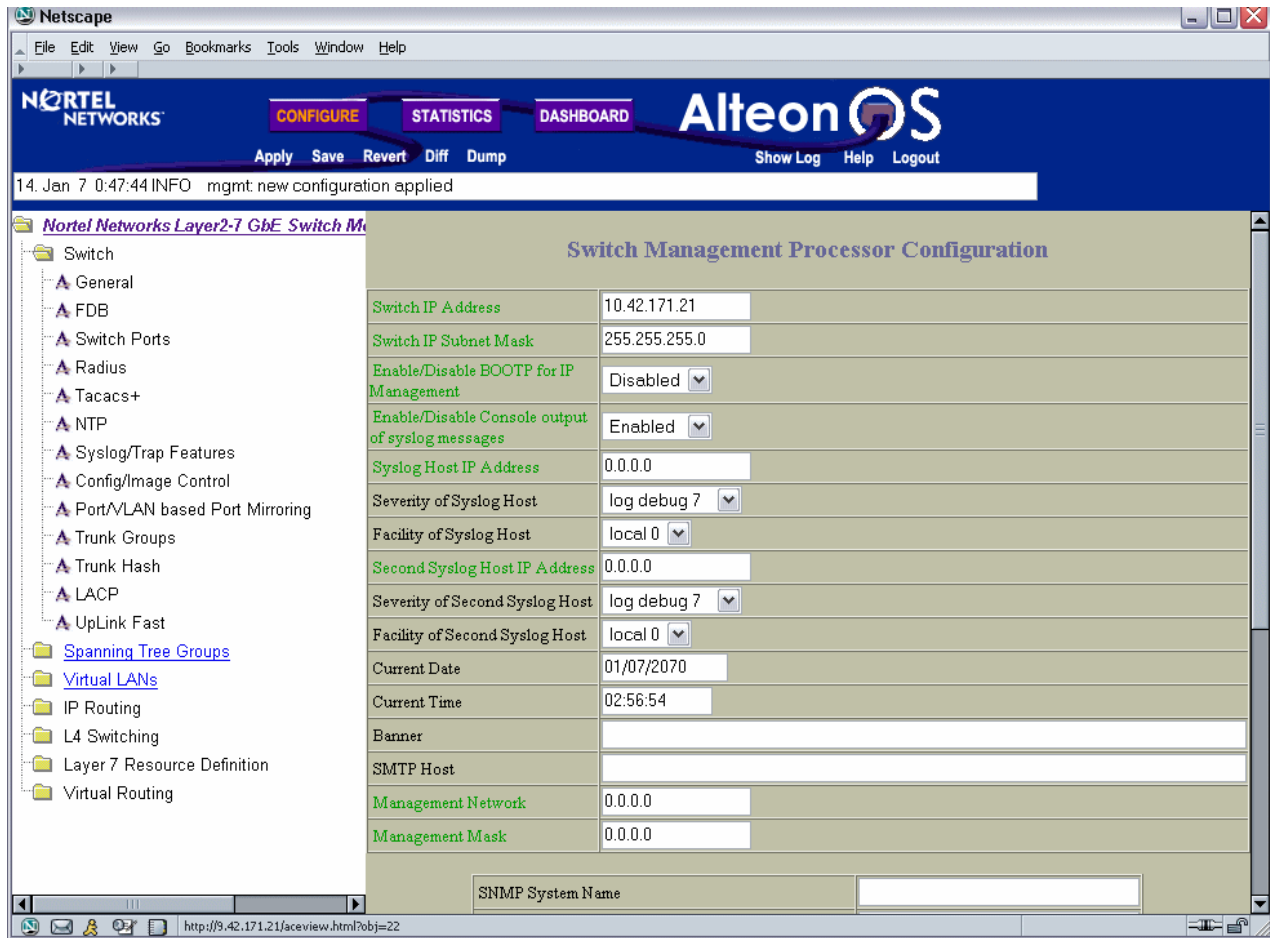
Netscape

File Edit View Go Bookmarks Tools Window Help

NORTEL NETWORKS

CONFIGURE STATISTICS DASHBOARD

Alteon OS

Apply Save Revert Diff Dump

Show Log Help Logout

14. Jan 7 0:47:44 INFO mgmt: new configuration applied

Nortel Networks Layer2-7 GbE Switch M

Switch
General
FDB
Switch Ports
Radius
Tacacs+
NTP
Syslog/Trap Features
Config/Image Control
Port/VLAN based Port Mirroring
Trunk Groups
Trunk Hash
LACP
UpLink Fast
Spanning Tree Groups
Virtual LANs
IP Routing
L4 Switching
Layer 7 Resource Definition
Virtual Routing

Switch Management Processor Configuration

| | |
|---|---|
| Switch IP Address | 10.42.171.21 |
| Switch IP Subnet Mask | 255.255.255.0 |
| Enable/Disable BOOTP for IP Management | Disabled |
| Enable/Disable Console output of syslog messages | Enabled |
| Syslog Host IP Address | 0.0.0.0 |
| Severity of Syslog Host | log debug 7 |
| Facility of Syslog Host | local 0 |
| Second Syslog Host IP Address | 0.0.0.0 |
| Severity of Second Syslog Host | log debug 7 |
| Facility of Second Syslog Host | local 0 |
| Current Date | 01/07/2070 |
| Current Time | 02:56:54 |
| Banner | |
| SMTP Host | |
| Management Network | 0.0.0.0 |
| Management Mask | 0.0.0.0 |

SNMP System Name

http://9.42.171.21/aceview.html?obj=22